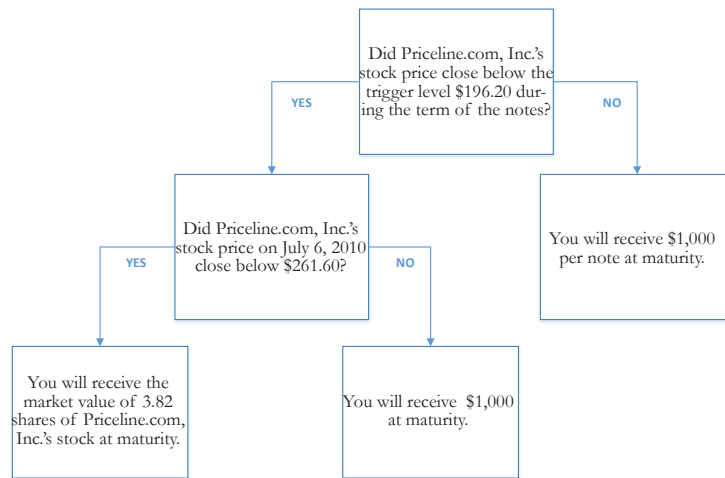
Did Priceline.com, Inc.'s stock price close below the trigger level $196.20 during the term of the notes?

YES

NO

Did Priceline.com, Inc.'s stock price on July 6, 2010 close below $261.60?

You will receive $1,000 per note at maturity.

YES

NO

You will receive the market value of 3.82 shares of Priceline.com, Inc.'s stock at maturity.

You will receive $1,000 at maturity.